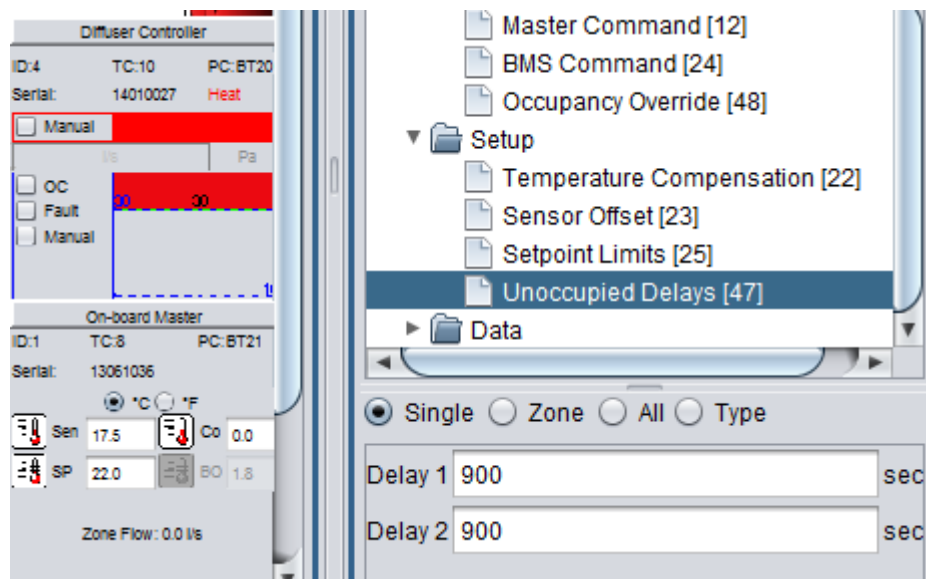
Diffuser Controller
ID:4 TC:10 PC:BT20
Serial: 14010027 Heat
Manual
l/s Pa
OC
Fault
Manual
30 30
10
On-board Master
ID:1 TC:8 PC:BT21
Serial: 13061036
°C °F
Sen 17.5 Co 0.0
SP 22.0 BO 1.8
Zone Flow: 0.0 l/s

Master Command [12]
BMS Command [24]
Occupancy Override [48]
Setup
Temperature Compensation [22]
Sensor Offset [23]
Setpoint Limits [25]
Unoccupied Delays [47]
Data

Single Zone All Type
Delay 1 900 sec
Delay 2 900 sec